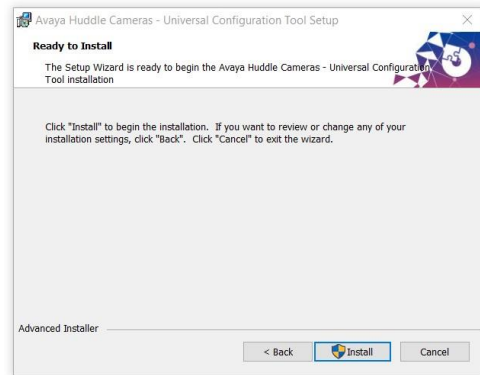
Avaya Huddle Cameras - Universal Configuration Tool Setup

Ready to Install

The Setup Wizard is ready to begin the Avaya Huddle Cameras - Universal Configuration Tool installation

Click "Install" to begin the installation. If you want to review or change any of your installation settings, click "Back". Click "Cancel" to exit the wizard.

Advanced Installer

< Back

Install

Cancel